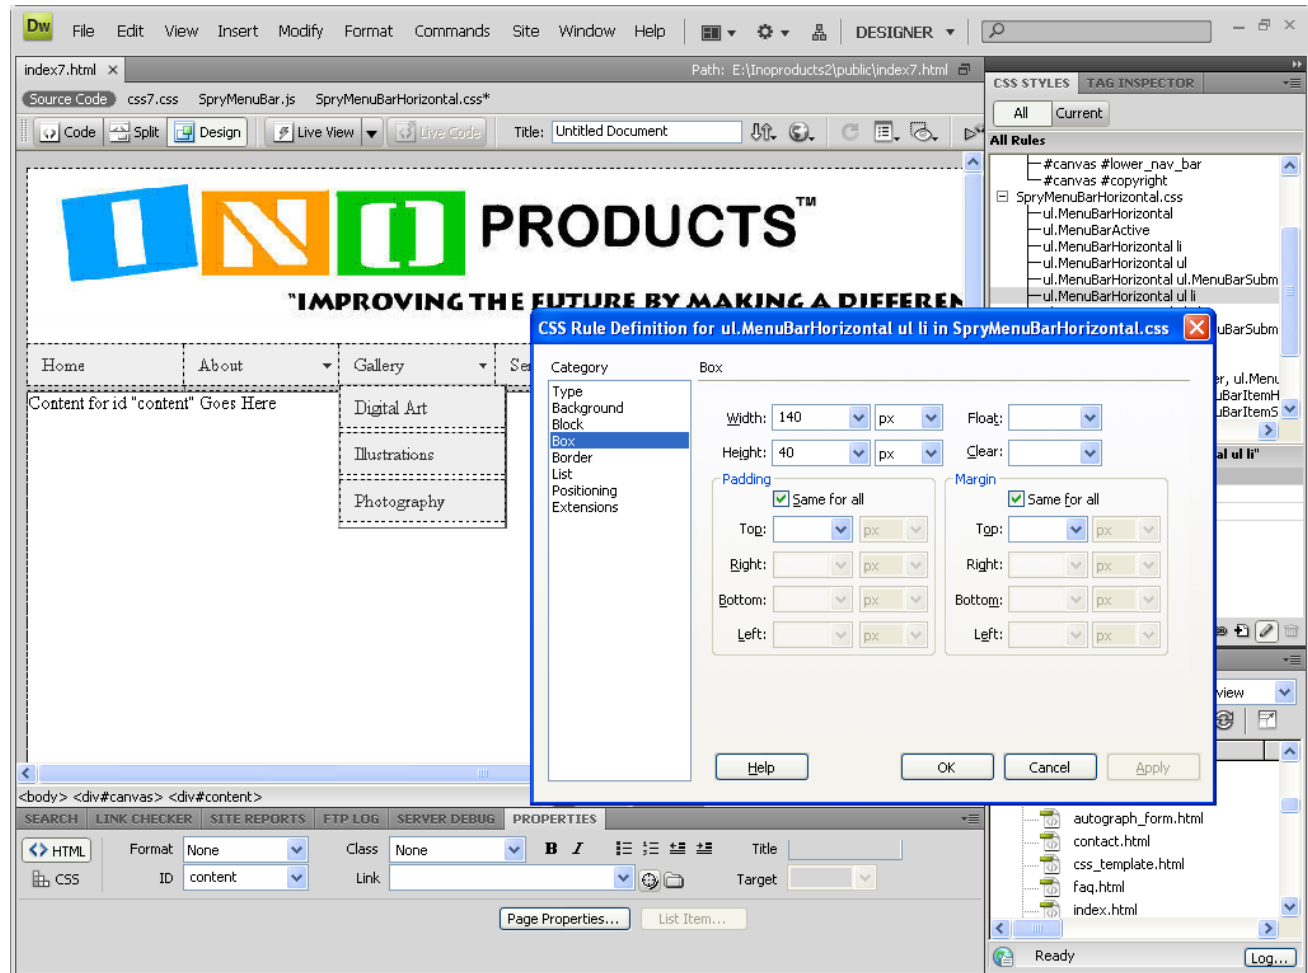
Dw File Edit View Insert Modify Format Commands Site Window Help DESIGNER

index7.html × Path: E:\Inoproducts2\public\index7.html

Source Code css7.css SpryMenuBar.js SpryMenuBarHorizontal.css*

Code Split Design Live View Live Code Title: Untitled Document

INO PRODUCTS™

"IMPROVING THE FUTURE BY MAKING A DIFFEREN

Home About Gallery Se

Content for id "content" Goes Here

Digital Art

Illustrations

Photography

CSS STYLES TAG INSPECTOR

All Current

All Rules

#canvas #lower_nav_bar
#canvas #copyright
SpryMenuBarHorizontal.css
ul.MenuBarHorizontal
ul.MenuBarActive
ul.MenuBarHorizontal li
ul.MenuBarHorizontal ul
ul.MenuBarHorizontal ul.MenuBarSubm
ul.MenuBarHorizontal ul li

CSS Rule Definition for ul.MenuBarHorizontal ul li in SpryMenuBarHorizontal.css

Category
Type
Background
Block
Box
Border
List
Positioning
Extensions

Box

Width: 140 px Float:
Height: 40 px Clear:

Padding
Same for all
Top: px
Right: px
Bottom: px
Left: px

Margin
Same for all
Top: px
Right: px
Bottom: px
Left: px

Help OK Cancel Apply

uBarSubm
r, ul.Menu
uBarItemH
uBarItemS
al ul li"

view

autograph_form.html
contact.html
css_template.html
faq.html
index.html

Ready Log...

<body> <div#canvas> <div#content>

SEARCH LINK CHECKER SITE REPORTS FTP LOG SERVER DEBUG PROPERTIES

HTML Format None Class None B I Title
CSS ID content Link Target

Page Properties... List Item...